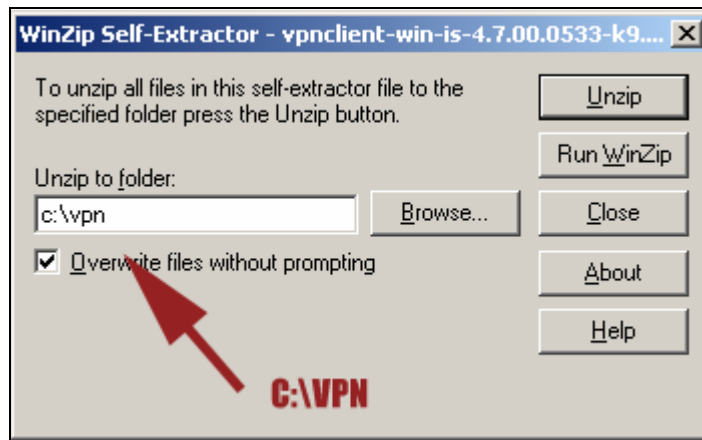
WinZip Self-Extractor - vpnclient-win-is-4.7.00.0533-k9....

To unzip all files in this self-extractor file to the specified folder press the Unzip button.

Unzip

Run WinZip

Unzip to folder:

c:\vpn

Browse...

Close

Overwrite files without prompting

About

Help

C:\VPN